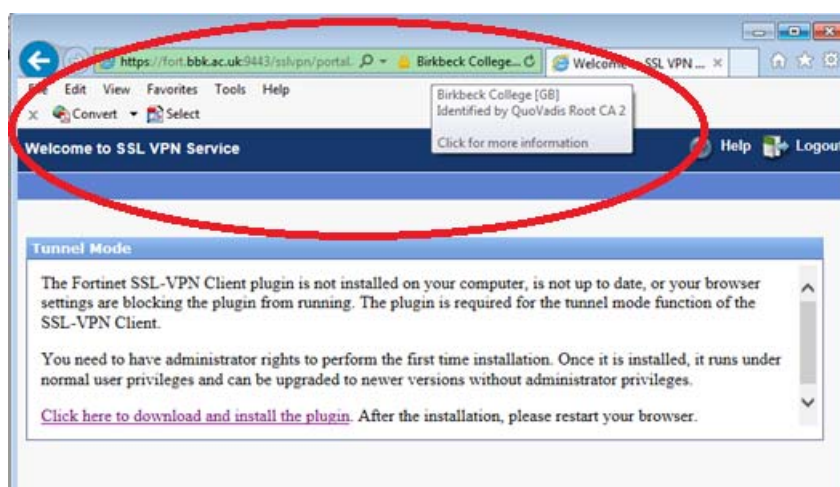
https://fort.bbk.ac.uk:9443/sslvpn/portal. Birkbeck College... Welcome SSL VPN ...

File Edit View Favorites Tools Help

Convert Select

Birkbeck College [GB]
Identified by QuoVadis Root CA 2

Click for more information

Welcome to SSL VPN Service

Help Logout

Tunnel Mode

The Fortinet SSL-VPN Client plugin is not installed on your computer, is not up to date, or your browser settings are blocking the plugin from running. The plugin is required for the tunnel mode function of the SSL-VPN Client.

You need to have administrator rights to perform the first time installation. Once it is installed, it runs under normal user privileges and can be upgraded to newer versions without administrator privileges.

Click here to download and install the plugin. After the installation, please restart your browser.